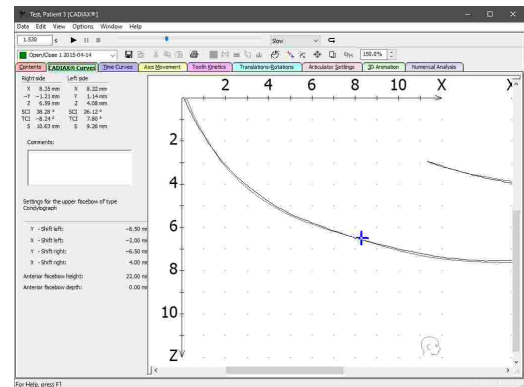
Test_Patient 3 [CADIAX®1]

Data Edit View Options Window Help

1:530

Slow

Open/Close 1 2015-04-14

180.0%

Contents CADIAX® Curves Time Curves Axis Movement Tooth Kinetics Translations-Rotations Articulator Settings 3D Animation Numerical Analysis

Right side Left side
X 8.35 mm X 8.32 mm
-Y -1.21 mm Y 1.14 mm
Z 6.59 mm Z 4.08 mm
SCI 38.28 ° SCI 26.12 °
TCI -8.24 ° TCI 7.80 °
S 10.63 mm S 9.26 mm

Comments:

Settings for the upper facebow of type Condylograph

Y - Shift left: -6.50 m
X - Shift left: -2.00 m
Y - Shift right: -6.50 m
X - Shift right: 4.00 m
Anterior facebow height: 22.00 m
Anterior facebow depth: 0.00 m

2 4 6 8 10 X
2
4
6
8
10
Z

For Help, press F1